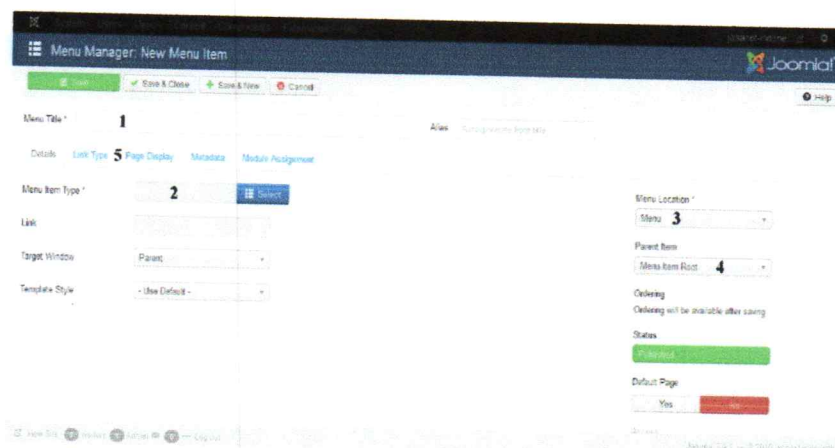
Menu Manager: New Menu Item

Joomla!

Save

Save & Close

Save & New

Cancel

Help

Menu Title * 1

Alias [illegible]

Details Link Type 5 Page Display Metadata Module Assignment

Menu Item Type * 2 Select

Link

Target Window Parent

Template Style - Use Default -

Menu Location * Menu 3

Parent Item Menu Item Root 4

Ordering
Ordering will be available after saving

Status
Published

Default Page
Yes No